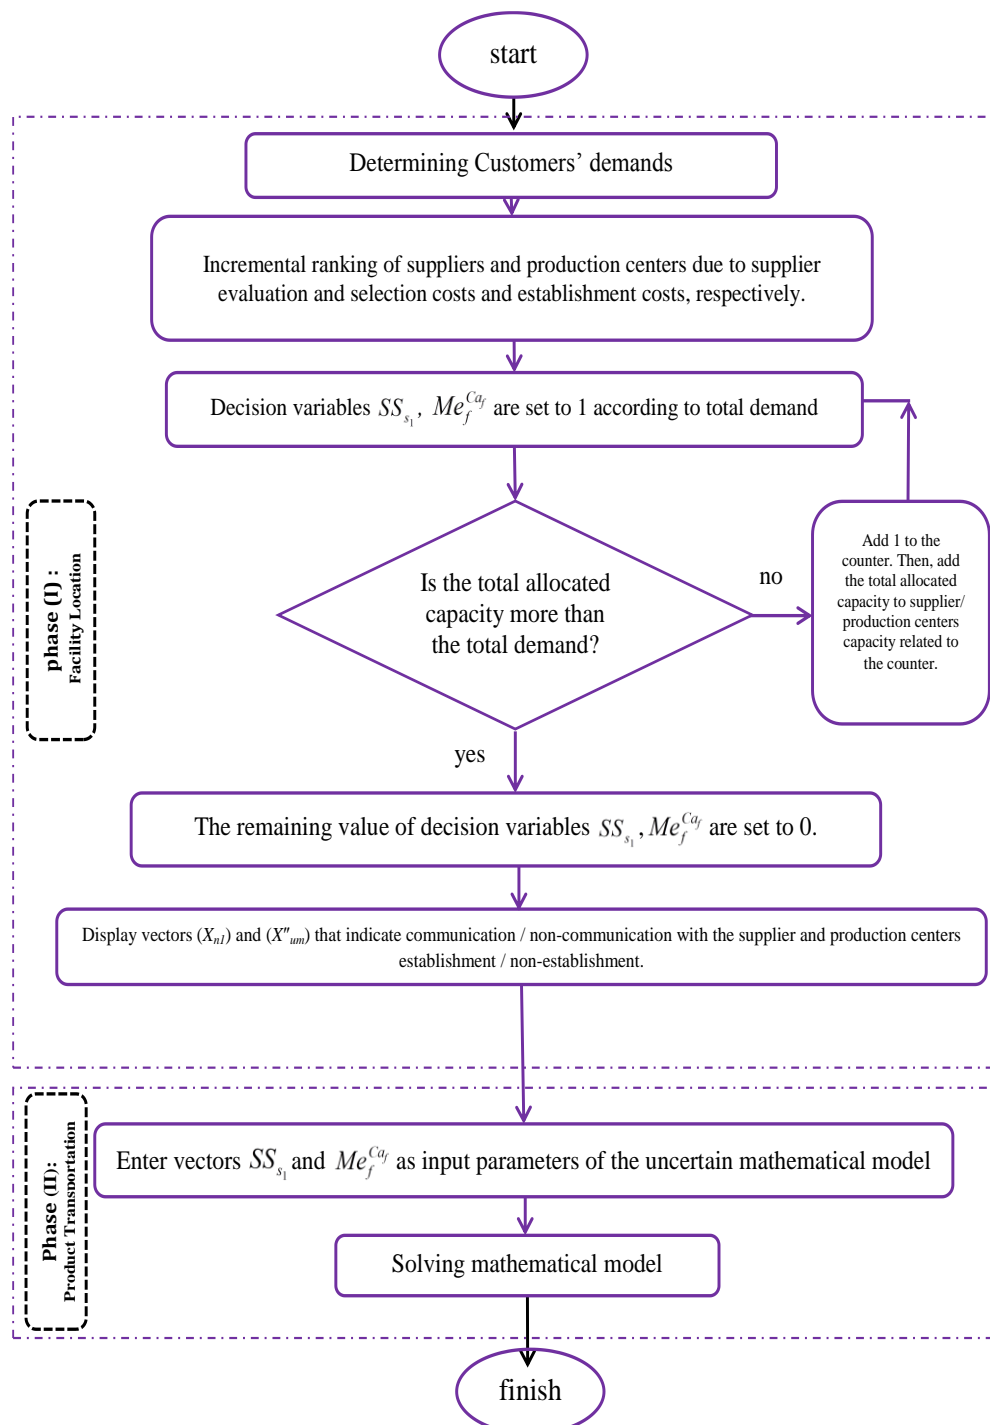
start

Determining Customers' demands

Incremental ranking of suppliers and production centers due to supplier evaluation and selection costs and establishment costs, respectively.

Decision variables $SS_{s_1}$, $Me_f^{Ca_f}$ are set to 1 according to total demand

phase (I) : Facility Location

Is the total allocated capacity more than the total demand?

no

Add 1 to the counter. Then, add the total allocated capacity to supplier/ production centers capacity related to the counter.

yes

The remaining value of decision variables $SS_{s_1}$ , $Me_f^{Ca_f}$ are set to 0.

Display vectors ($X_{n1}$) and ($X''_{um}$) that indicate communication / non-communication with the supplier and production centers establishment / non-establishment.

Phase (II): Product Transportation

Enter vectors $SS_{s_1}$ and $Me_f^{Ca_f}$ as input parameters of the uncertain mathematical model

Solving mathematical model

finish